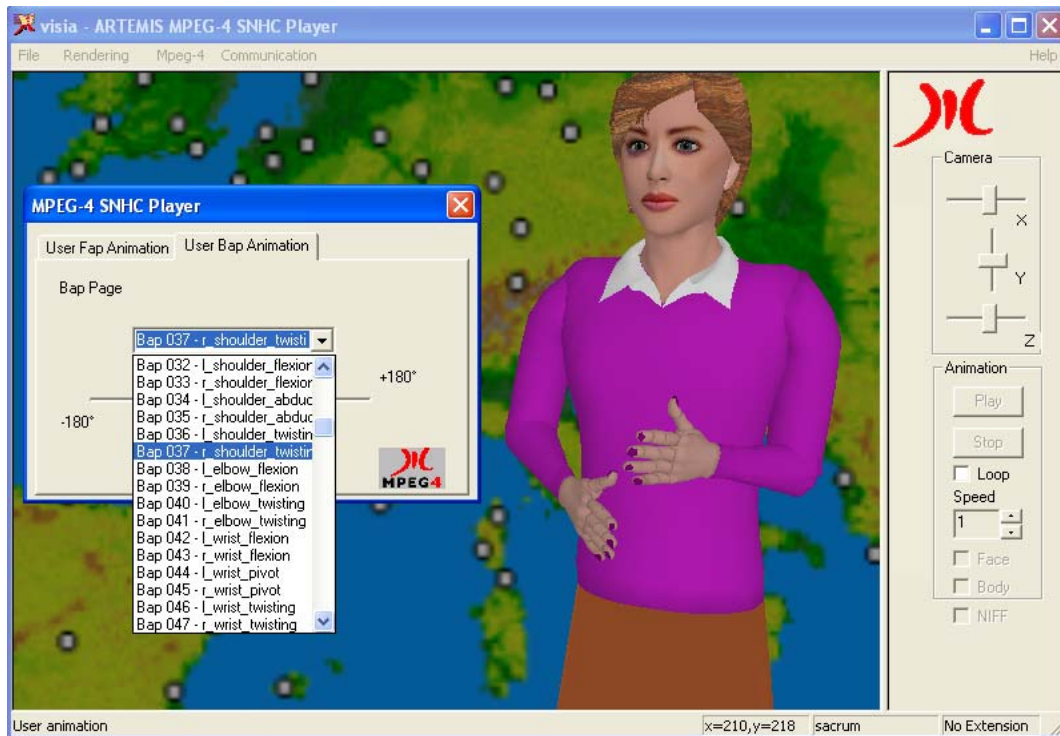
visia - ARTEMIS MPEG-4 SNHC Player

File Rendering Mpeg-4 Communication Help

MPEG-4 SNHC Player

User Fap Animation User Bap Animation

Bap Page

Bap 037 - r_shoulder_twisti

Bap 032 - l_shoulder_flexior
Bap 033 - r_shoulder_flexior
Bap 034 - l_shoulder_abduc
Bap 035 - r_shoulder_abduc
Bap 036 - l_shoulder_twistin
Bap 037 - r_shoulder_twistin
Bap 038 - l_elbow_flexion
Bap 039 - r_elbow_flexion
Bap 040 - l_elbow_twisting
Bap 041 - r_elbow_twisting
Bap 042 - l_wrist_flexion
Bap 043 - r_wrist_flexion
Bap 044 - l_wrist_pivot
Bap 045 - r_wrist_pivot
Bap 046 - l_wrist_twisting
Bap 047 - r_wrist_twisting

-180°

+180°

MPEG4

Camera

X

Y

Z

Animation

Play

Stop

Loop

Speed

1

Face

Body

NIFF

User animation

x=210,y=218 sacrum

No Extension